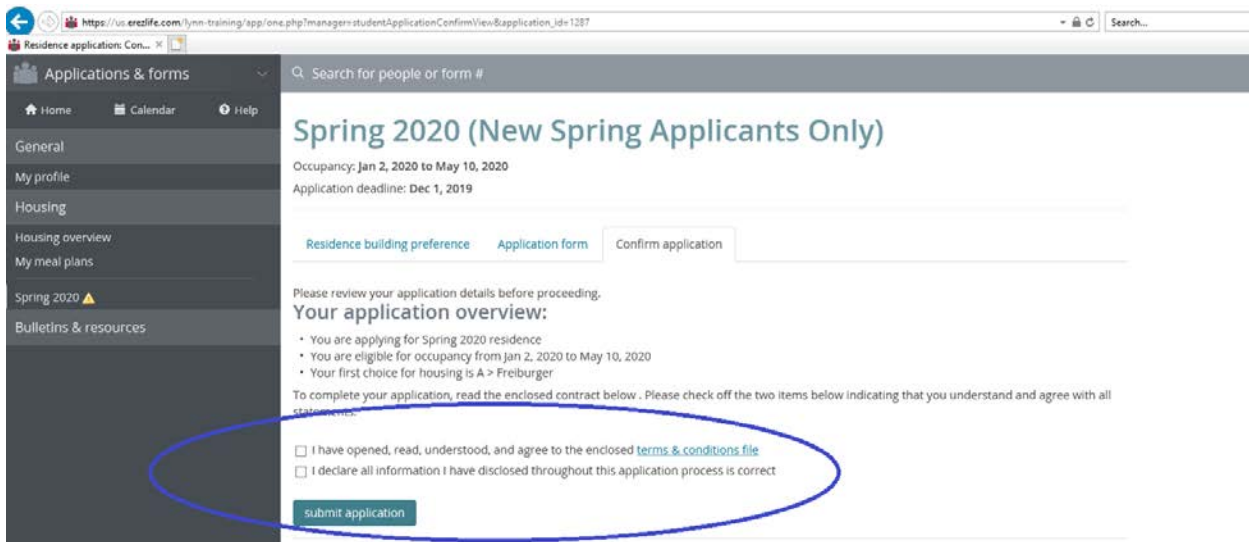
https://us.erezlife.com/lynn-training/app/one.php?manager=studentApplicationConfirmView&application_id=1287

Search...

Residence application: Con... ×

Applications & forms

Search for people or form #

Home Calendar Help

General

My profile

Housing

Housing overview

My meal plans

Spring 2020

Bulletins & resources

Spring 2020 (New Spring Applicants Only)

Occupancy: Jan 2, 2020 to May 10, 2020

Application deadline: Dec 1, 2019

Residence building preference Application form Confirm application

Please review your application details before proceeding.

Your application overview:

- You are applying for Spring 2020 residence
- You are eligible for occupancy from Jan 2, 2020 to May 10, 2020
- Your first choice for housing is A > Freiburger

To complete your application, read the enclosed contract below . Please check off the two items below indicating that you understand and agree with all statements.

I have opened, read, understood, and agree to the enclosed terms & conditions file

I declare all information I have disclosed throughout this application process is correct

submit application